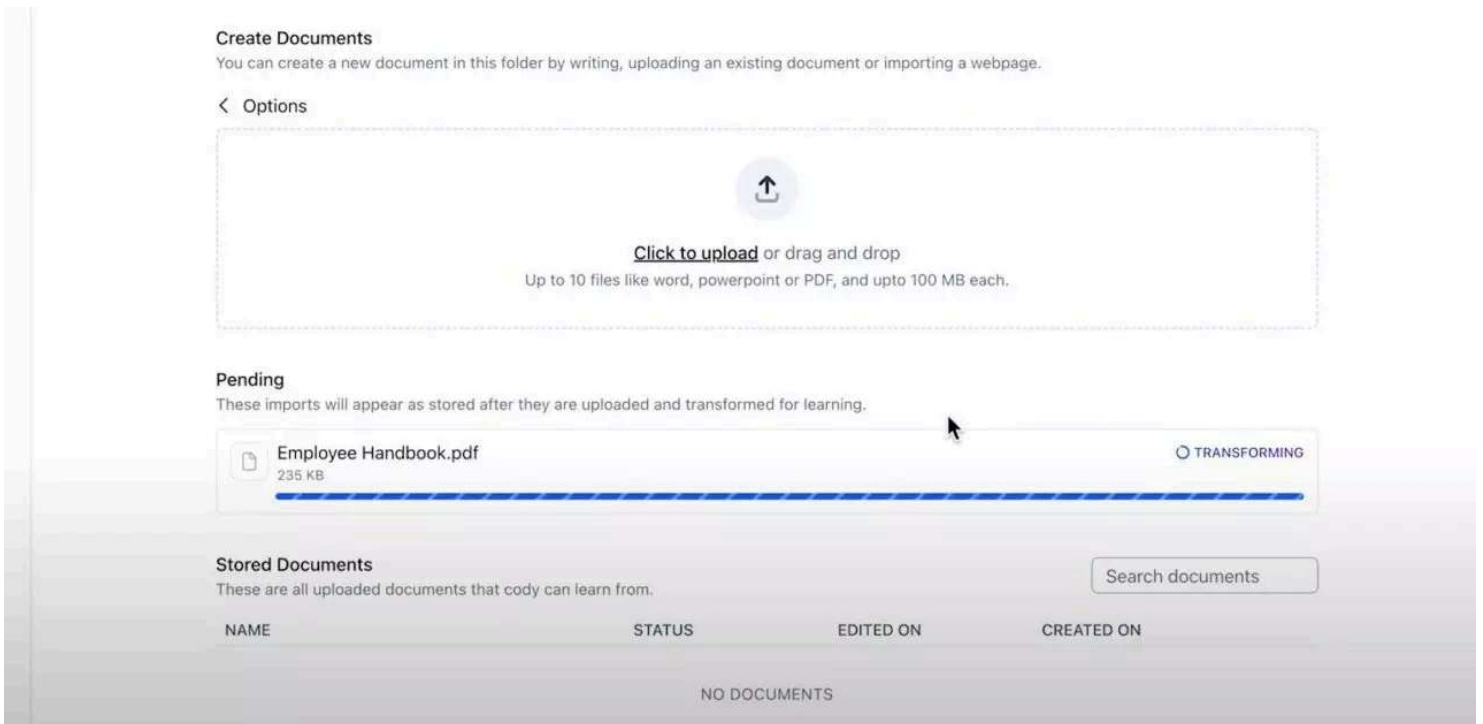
Create Documents
You can create a new document in this folder by writing, uploading an existing document or importing a webpage.

< Options

Click to upload or drag and drop
Up to 10 files like word, powerpoint or PDF, and upto 100 MB each.

Pending
These imports will appear as stored after they are uploaded and transformed for learning.

Employee Handbook.pdf
235 KB
TRANSFORMING

Stored Documents
These are all uploaded documents that cody can learn from.

Search documents

| NAME | STATUS | EDITED ON | CREATED ON |
|---|---|---|---|

NO DOCUMENTS